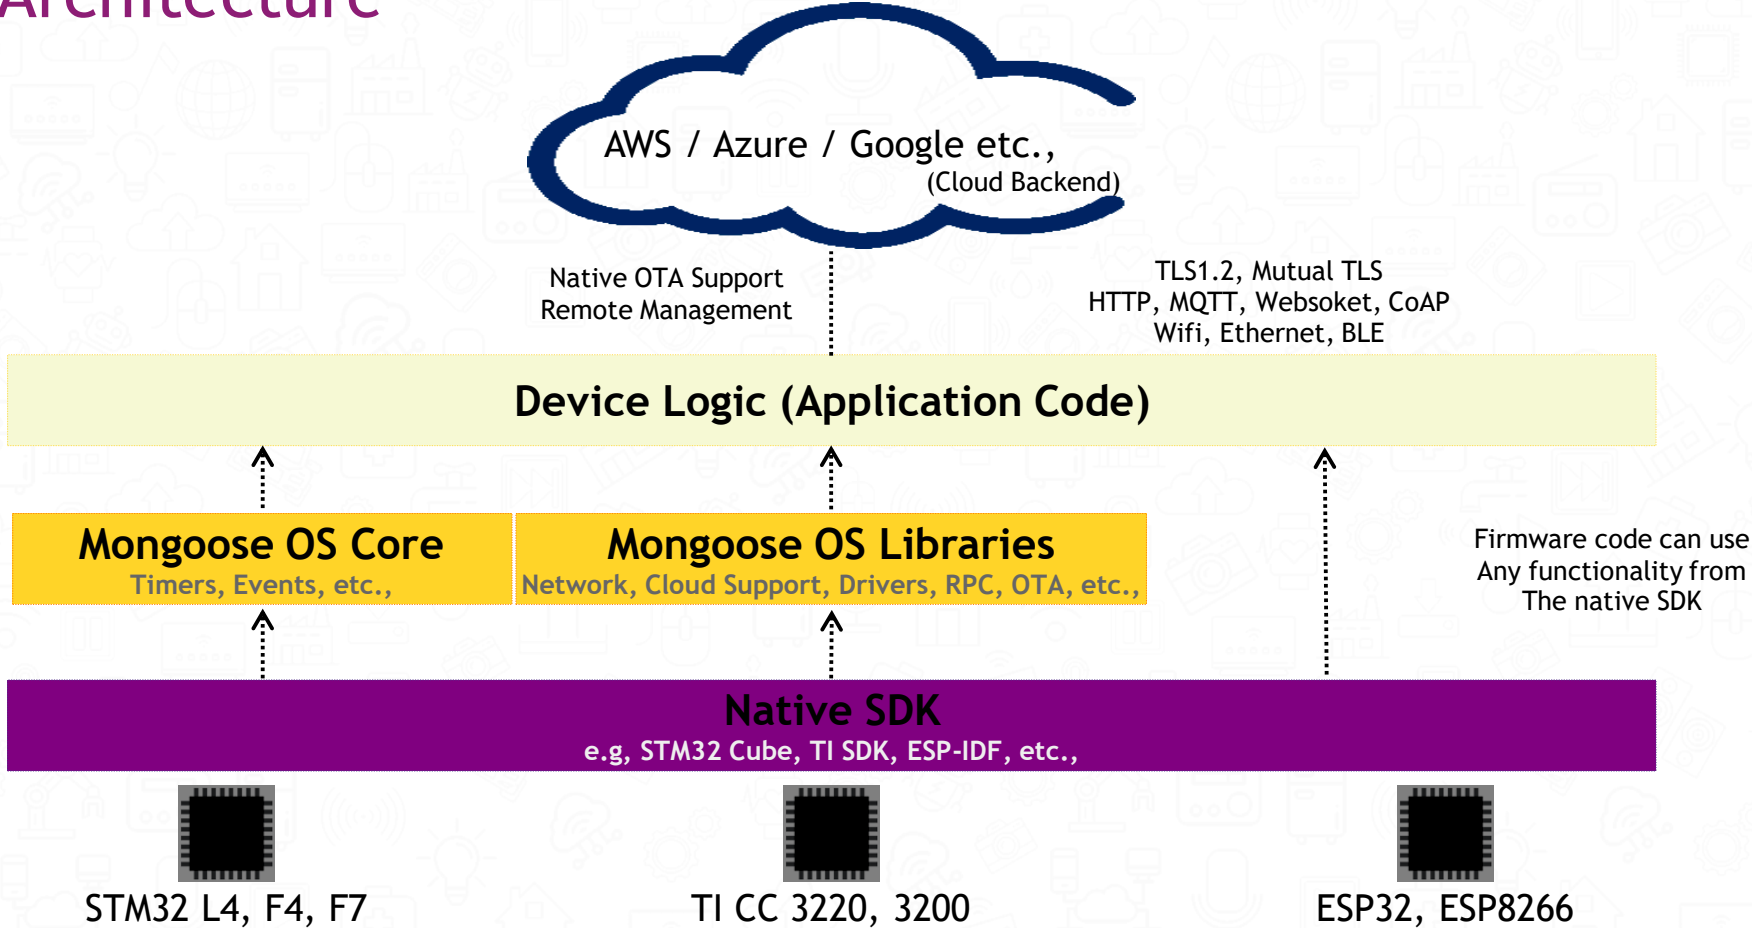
Architecture

AWS / Azure / Google etc.,
(Cloud Backend)

Native OTA Support
Remote Management

TLS1.2, Mutual TLS
HTTP, MQTT, Websoket, CoAP
Wifi, Ethernet, BLE

Device Logic (Application Code)

Mongoose OS Core
Timers, Events, etc.,

Mongoose OS Libraries
Network, Cloud Support, Drivers, RPC, OTA, etc.,

Firmware code can use
Any functionality from
The native SDK

Native SDK
e.g, STM32 Cube, TI SDK, ESP-IDF, etc.,

STM32 L4, F4, F7

TI CC 3220, 3200

ESP32, ESP8266